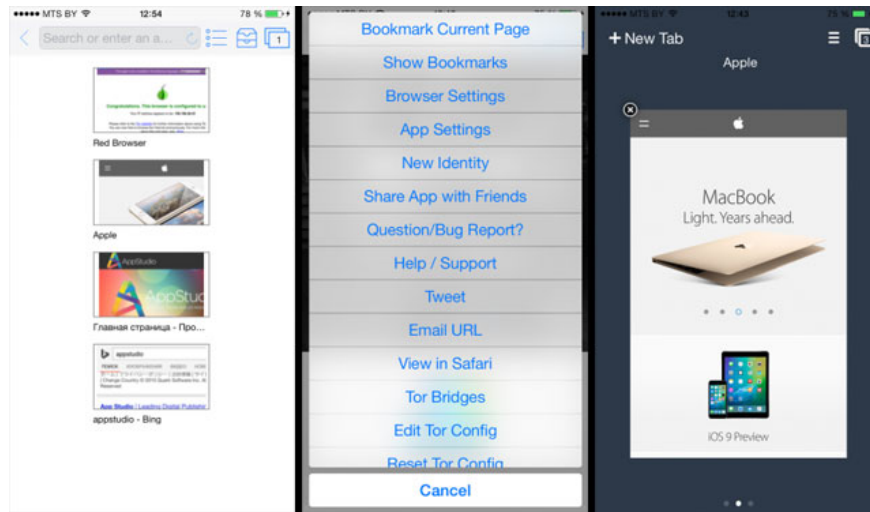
●●●●● MTS BY 12:54 78 %

Search or enter an a...

1

Congratulations. This browser is configured to u

Red Browser

Apple

AppStudio

Главная страница - Про...

appstudio

appstudio - Bing

Bookmark Current Page

Show Bookmarks

Browser Settings

App Settings

New Identity

Share App with Friends

Question/Bug Report?

Help / Support

Tweet

Email URL

View in Safari

Tor Bridges

Edit Tor Config

Reset Tor Config

Cancel

●●●●● MTS BY 12:43 75 %

+ New Tab

Apple

MacBook

Light. Years ahead.

iOS 9 Preview